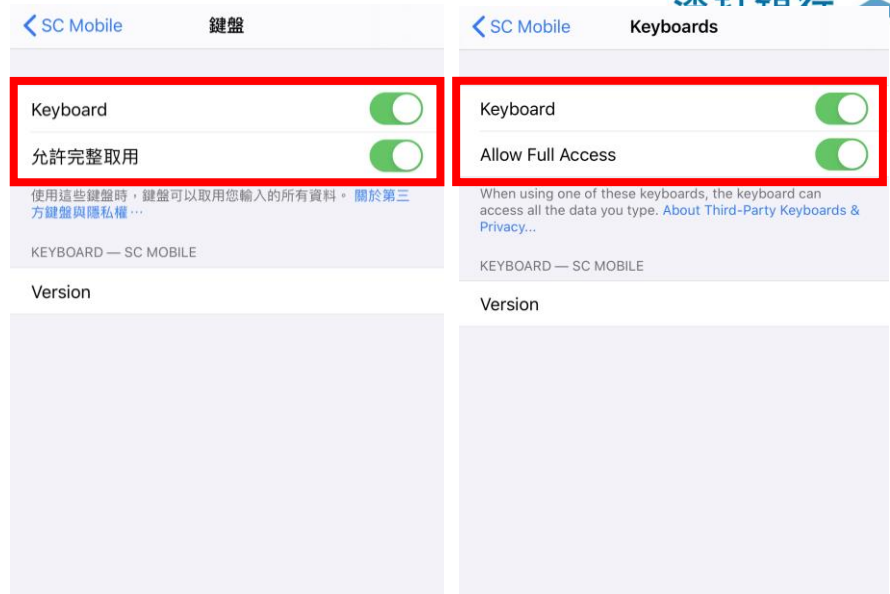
SC Mobile 鍵盤

Keyboard

允許完整取用

使用這些鍵盤時，鍵盤可以取用您輸入的所有資料。關於第三方鍵盤與隱私權⋯

KEYBOARD — SC MOBILE

Version

SC Mobile Keyboards

Keyboard

Allow Full Access

When using one of these keyboards, the keyboard can access all the data you type. About Third-Party Keyboards & Privacy...

KEYBOARD — SC MOBILE

Version